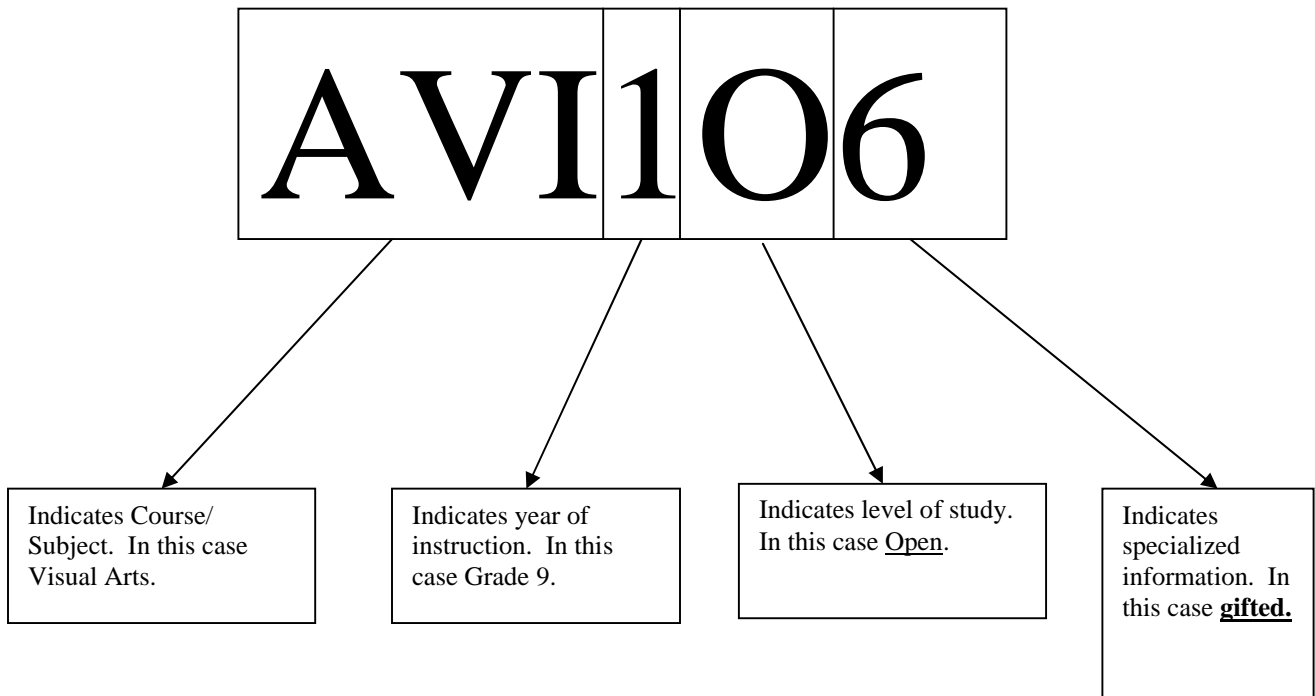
AVI 1 O 6

Indicates Course/ Subject. In this case Visual Arts.

Indicates year of instruction. In this case Grade 9.

Indicates level of study. In this case Open.

Indicates specialized information. In this case gifted.